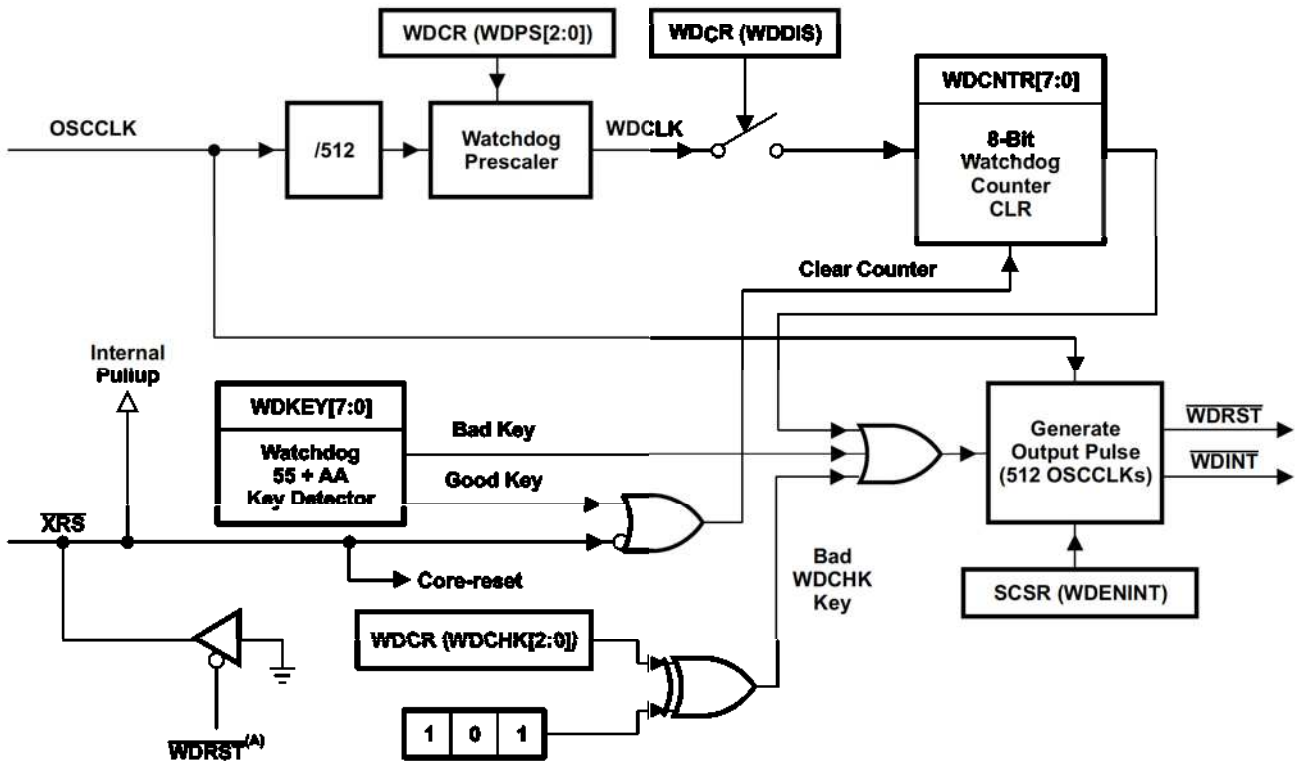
WDCR (WDPS[2:0])

WDCR (WDDIS)

WDCNTR[7:0]

OSCCLK

/512

Watchdog Prescaler

WDCLK

8-Bit Watchdog Counter CLR

Clear Counter

Internal Pullup

WDKEY[7:0]

Watchdog 55 + AA Key Detector

Bad Key

Good Key

Generate Output Pulse (512 OSCCLKs)

$\overline{WDRST}$

$\overline{WDINT}$

$\overline{XRS}$

Core-reset

Bad WDCHK Key

SCSR (WDENINT)

WDCR (WDCHK[2:0])

| 1 | 0 | 1 |
|---|---|---|

$\overline{WDRST}^{(A)}$